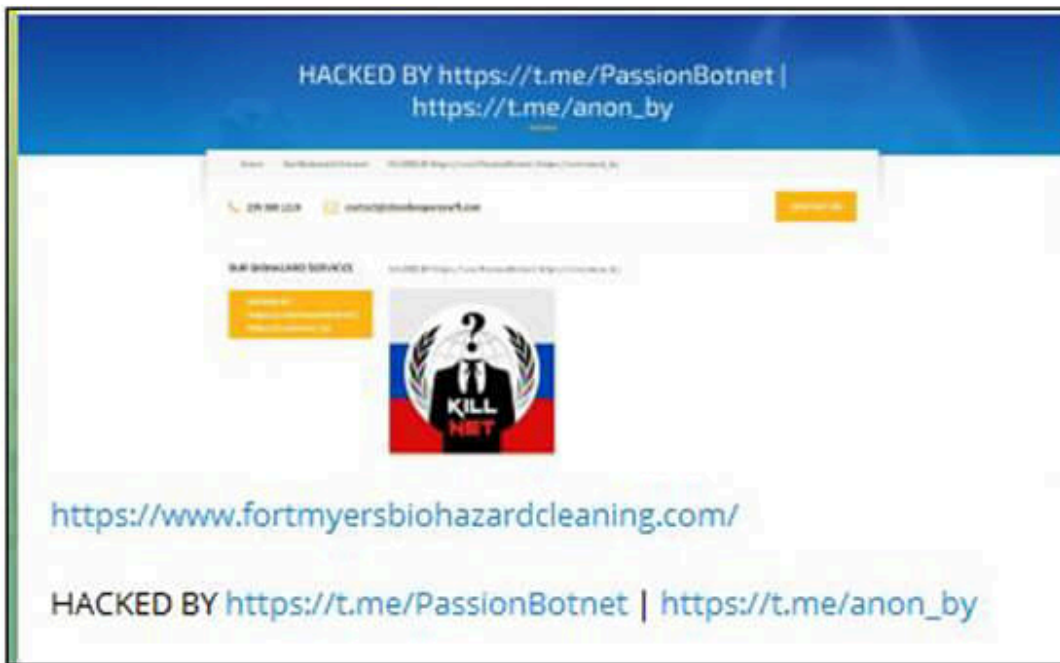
HACKED BY https://t.me/PassionBotnet | https://t.me/anon_by

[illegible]

OUR BIOHAZARD SERVICES

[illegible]

KILL NET

https://www.fortmyersbiohazardcleaning.com/

HACKED BY https://t.me/PassionBotnet | https://t.me/anon_by